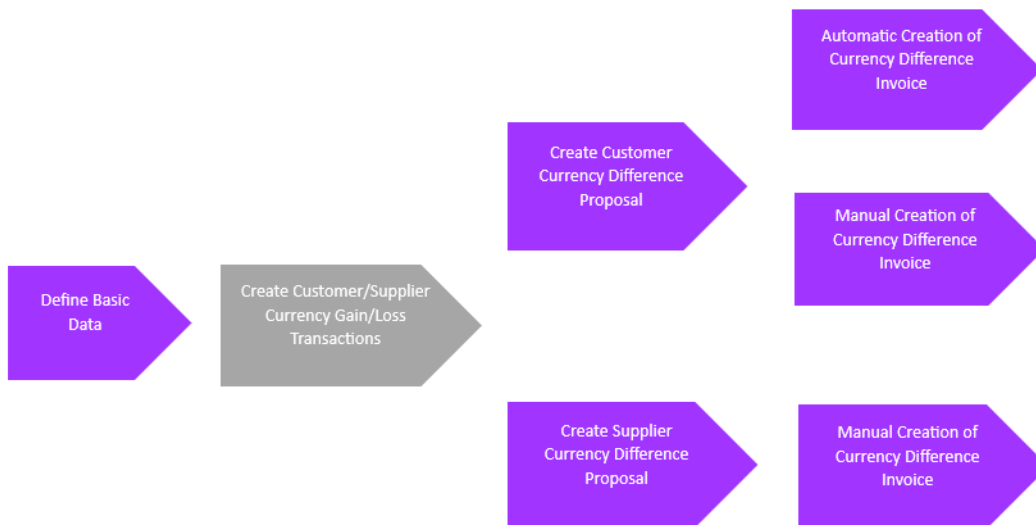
Define Basic Data

Create Customer/Supplier Currency Gain/Loss Transactions

Create Customer Currency Difference Proposal

Automatic Creation of Currency Difference Invoice

Manual Creation of Currency Difference Invoice

Create Supplier Currency Difference Proposal

Manual Creation of Currency Difference Invoice